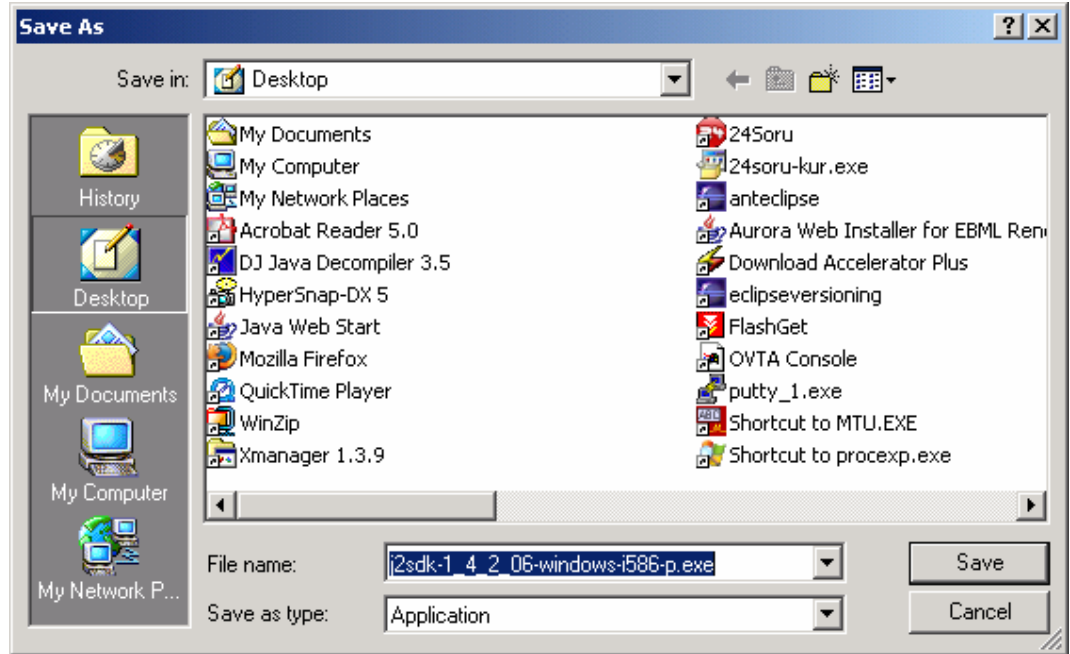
Save As

?

Save in: Desktop

History

Desktop

My Documents

My Computer

My Network P...

My Documents
My Computer
My Network Places
Acrobat Reader 5.0
DJ Java Decompiler 3.5
HyperSnap-DX 5
Java Web Start
Mozilla Firefox
QuickTime Player
WinZip
Xmanager 1.3.9

24Soru
24soru-kur.exe
anteclipse
Aurora Web Installer for EBML Ren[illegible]
Download Accelerator Plus
eclipseversioning
FlashGet
OVTA Console
putty_1.exe
Shortcut to MTU.EXE
Shortcut to procexp.exe

File name: j2sdk-1_4_2_06-windows-i586-p.exe

Save as type: Application

Save

Cancel